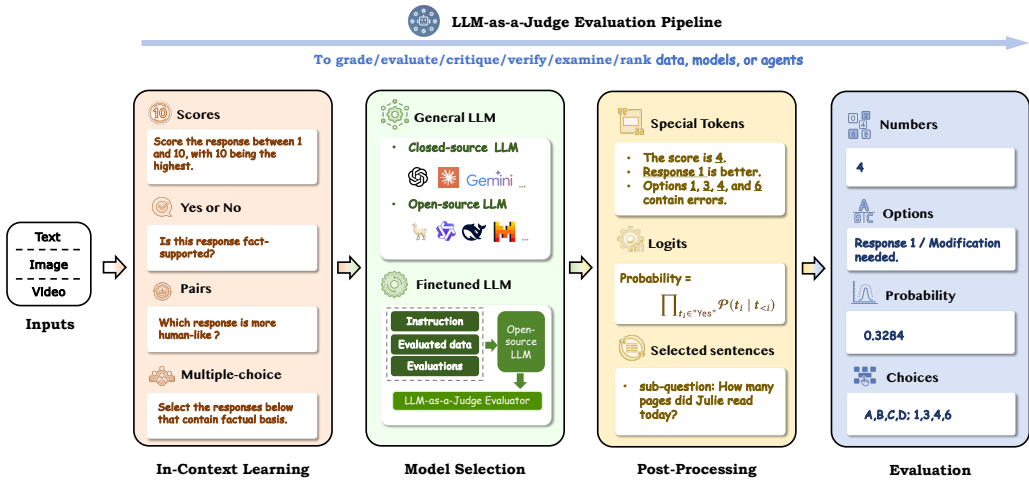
LLM-as-a-Judge Evaluation Pipeline

To grade/evaluate/critique/verify/examine/rank data, models, or agents

Text
Image
Video
Inputs

Scores
Score the response between 1 and 10, with 10 being the highest.
Yes or No
Is this response fact-supported?
Pairs
Which response is more human-like ?
Multiple-choice
Select the responses below that contain factual basis.
In-Context Learning

General LLM
• Closed-source LLM
Gemini ...
• Open-source LLM
...
Finetuned LLM
Instruction
Evaluated data
Evaluations
Open-source LLM
LLM-as-a-Judge Evaluator
Model Selection

Special Tokens
• The score is 4.
• Response 1 is better.
• Options 1, 3, 4, and 6 contain errors.
Logits
Probability = $\prod_{t_i \in \text{"Yes"}} \mathcal{P}(t_i \mid t_{<i})$
Selected sentences
• sub-question: How many pages did Julie read today?
Post-Processing

Numbers
4
Options
Response 1 / Modification needed.
Probability
0.3284
Choices
A,B,C,D; 1,3,4,6
Evaluation